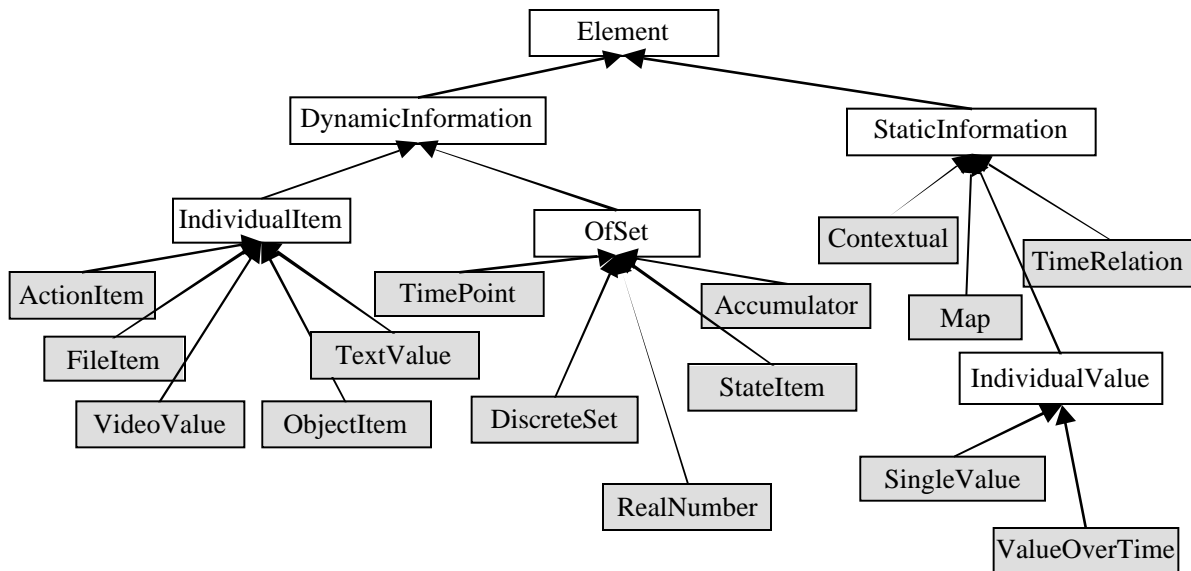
Element

DynamicInformation

StaticInformation

IndividualItem

OfSet

Contextual

TimeRelation

ActionItem

TimePoint

Accumulator

Map

FileItem

TextValue

StateItem

IndividualValue

VideoValue

ObjectItem

DiscreteSet

SingleValue

RealNumber

ValueOverTime